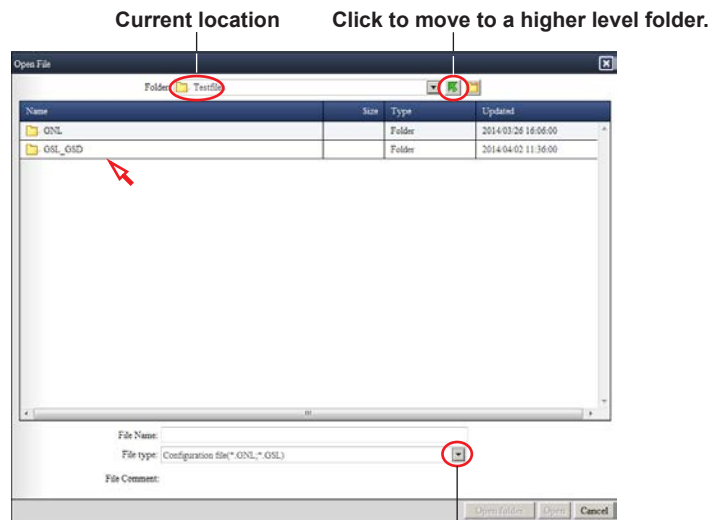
Current location

Click to move to a higher level folder.

Open File

Folder: Testfile

| Name | Size | Type | Updated |
|---|---|---|---|
| ONL | | Folder | 2014/03/26 16:06:00 |
| GSL_GSD | | Folder | 2014/04/02 11:36:00 |

File Name:

File type: Configuration file(*.ONL;*.GSL)

File Comment:

Open folder Open Cancel